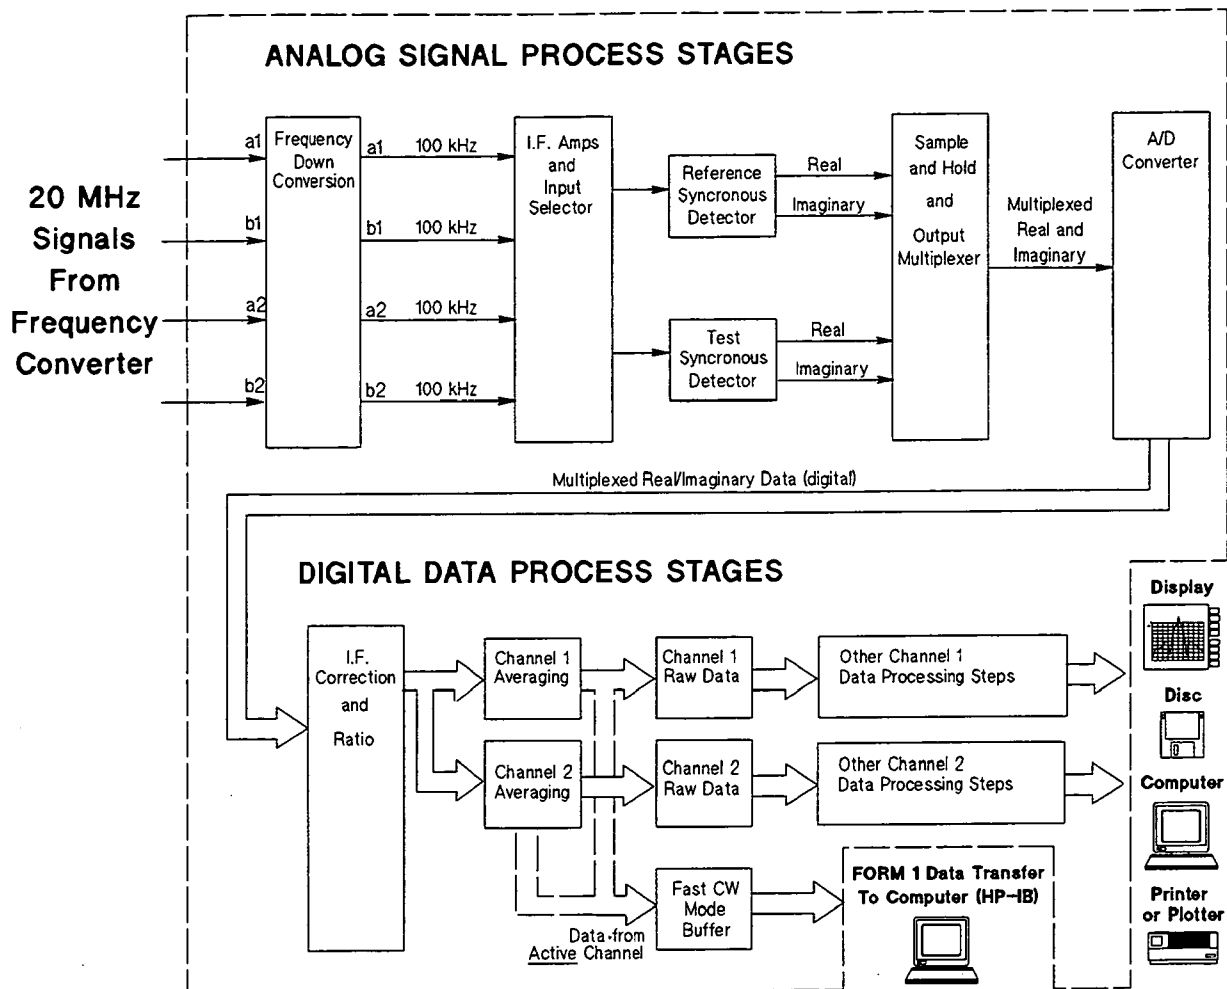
ANALOG SIGNAL PROCESS STAGES

20 MHz Signals From Frequency Converter

a1
b1
a2
b2

Frequency Down Conversion

a1 100 kHz
b1 100 kHz
a2 100 kHz
b2 100 kHz

I.F. Amps and Input Selector

Reference Syncronous Detector

Real
Imaginary

Test Syncronous Detector

Real
Imaginary

Sample and Hold and Output Multiplexer

Multiplexed Real and Imaginary

A/D Converter

Multiplexed Real/Imaginary Data (digital)

DIGITAL DATA PROCESS STAGES

I.F. Correction and Ratio

Channel 1 Averaging

Channel 2 Averaging

Channel 1 Raw Data

Channel 2 Raw Data

Other Channel 1 Data Processing Steps

Other Channel 2 Data Processing Steps

Fast CW Mode Buffer

Data from Active Channel

FORM 1 Data Transfer To Computer (HP-IB)

Display

Disc

Computer

Printer or Plotter